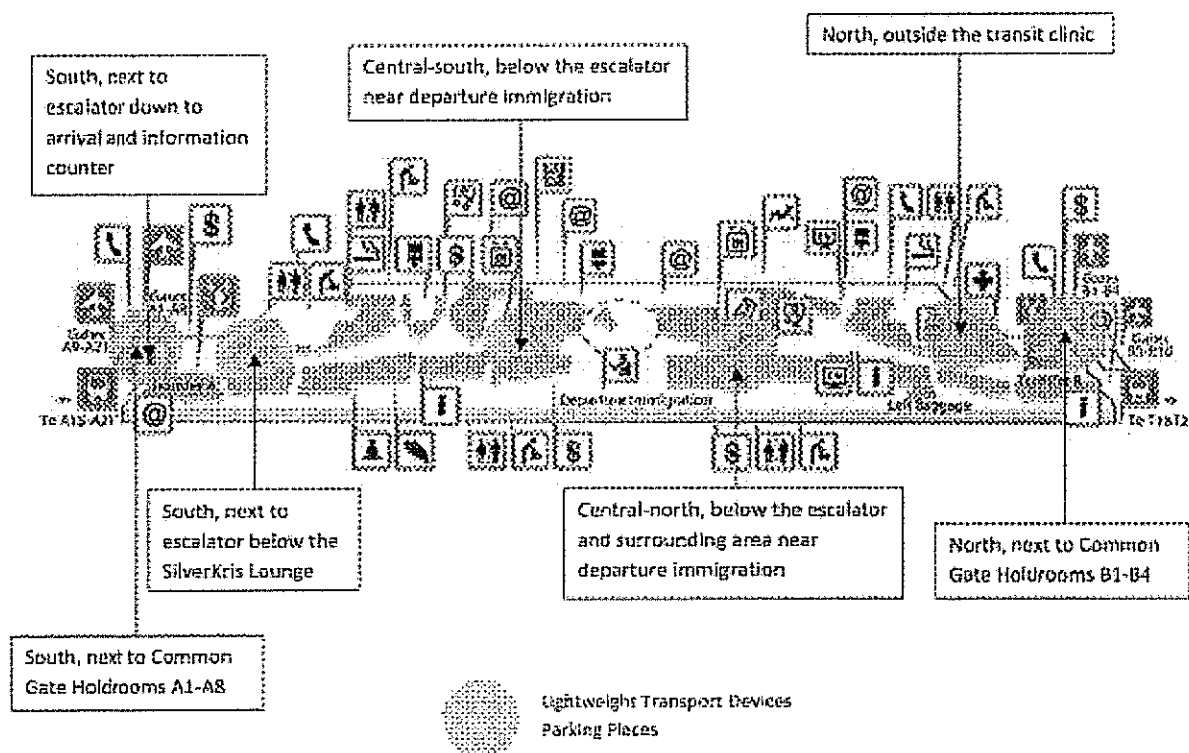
North, outside the transit clinic

Central-south, below the escalator near departure immigration

South, next to escalator down to arrival and information counter

Gates A1-A8

Gates A9-A21

To A15-A21

Departure immigration

Left Baggage

Gates B1-B4

Gates B5-B10

To T1&T2

South, next to escalator below the SilverKris Lounge

Central-north, below the escalator and surrounding area near departure immigration

North, next to Common Gate Holdrooms B1-B4

South, next to Common Gate Holdrooms A1-A8

Lightweight Transport Devices Parking Places